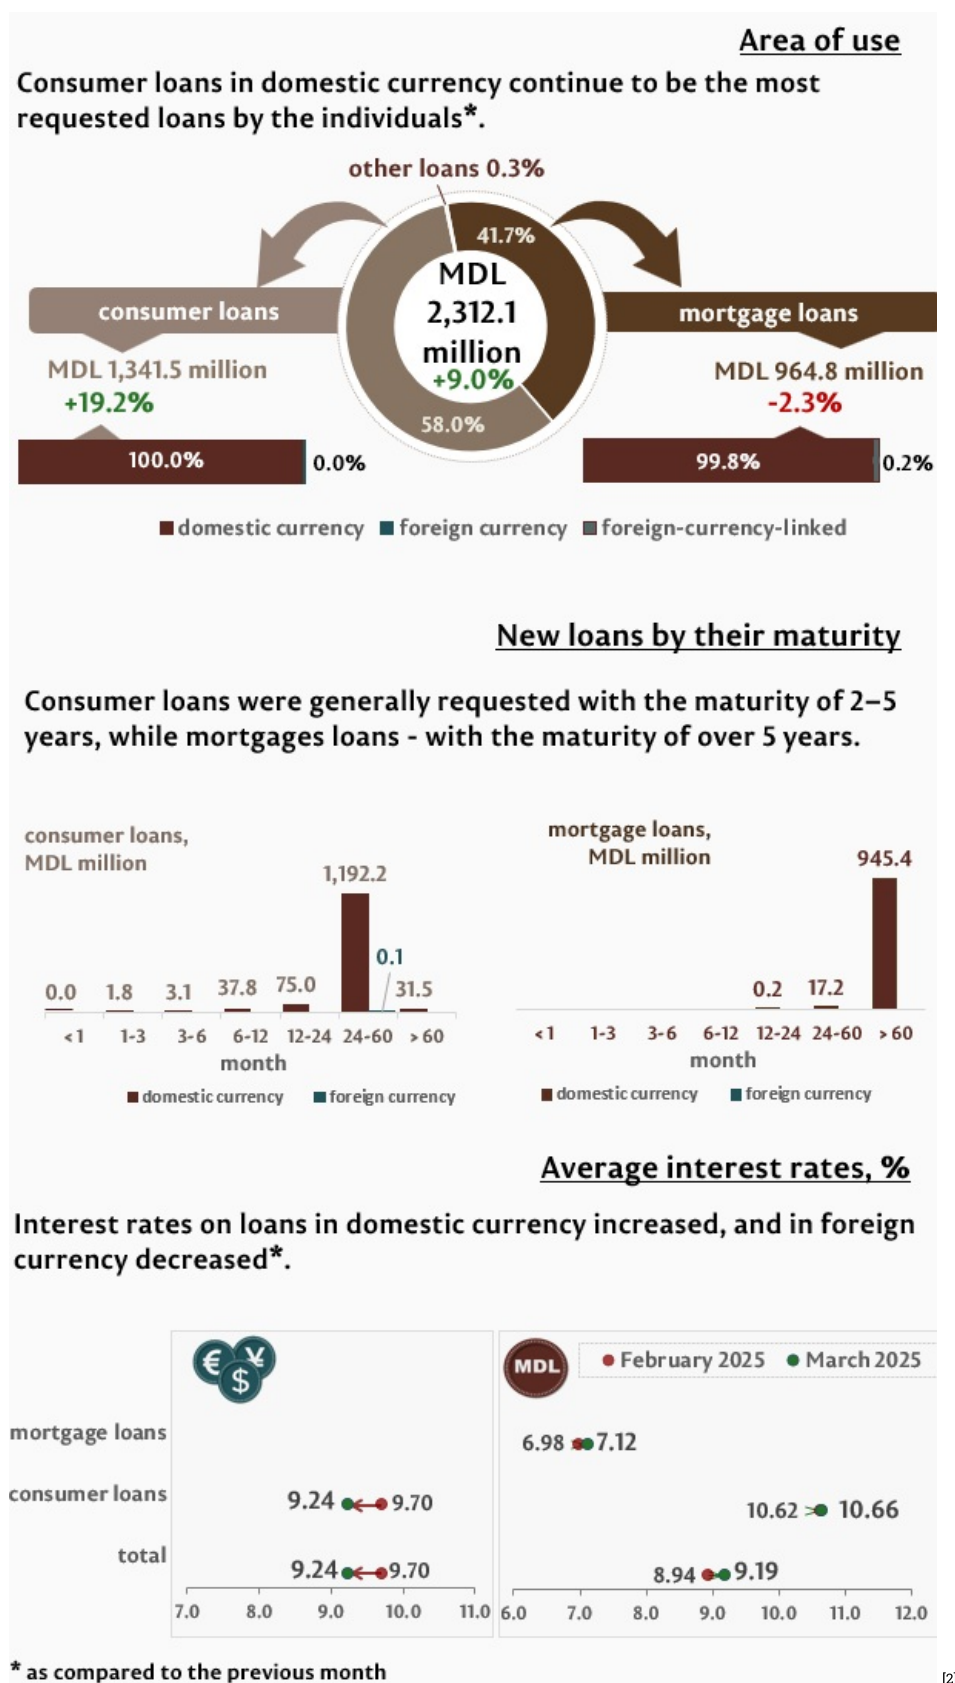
Area of use

Consumer loans in domestic currency continue to be the most requested loans by the individuals*.

other loans 0.3%

41.7%

MDL 2,312.1 million +9.0%

58.0%

consumer loans

MDL 1,341.5 million +19.2%

100.0%

0.0%

mortgage loans

MDL 964.8 million -2.3%

99.8%

0.2%

domestic currency foreign currency foreign-currency-linked

New loans by their maturity

Consumer loans were generally requested with the maturity of 2–5 years, while mortgages loans - with the maturity of over 5 years.

consumer loans, MDL million

1,192.2

0.1

0.0 1.8 3.1 37.8 75.0 31.5

<1 1-3 3-6 6-12 12-24 24-60 >60

month

domestic currency foreign currency

mortgage loans, MDL million

945.4

0.2 17.2

<1 1-3 3-6 6-12 12-24 24-60 >60

month

domestic currency foreign currency

Average interest rates, %

Interest rates on loans in domestic currency increased, and in foreign currency decreased*.

€ ¥ $

MDL

February 2025 March 2025

mortgage loans

consumer loans

total

9.24 9.70

9.24 9.70

7.0 8.0 9.0 10.0 11.0

6.98 7.12

10.62 10.66

8.94 9.19

6.0 7.0 8.0 9.0 10.0 11.0 12.0

* as compared to the previous month